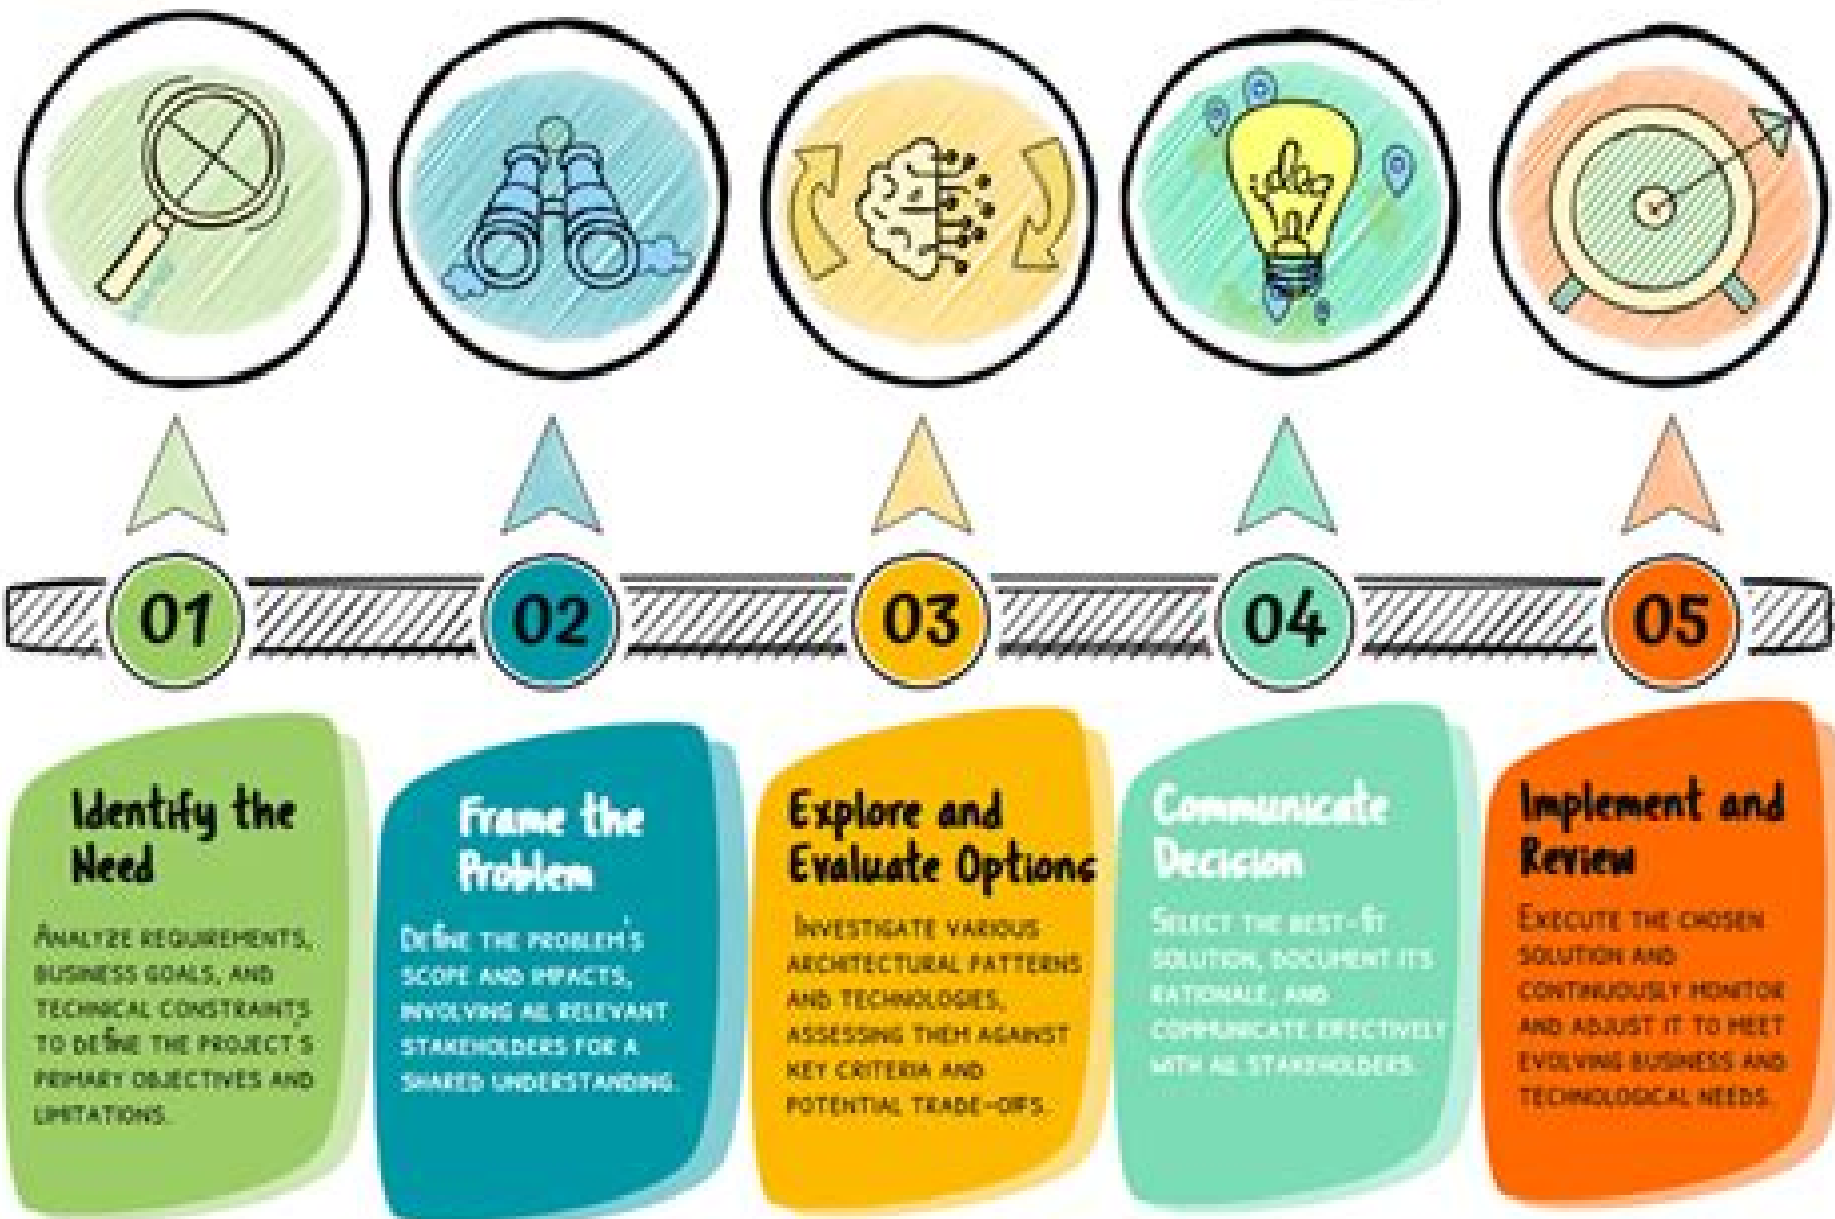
idea

01

02

03

04

05

Identify the Need

ANALYZE REQUIREMENTS, BUSINESS GOALS, AND TECHNICAL CONSTRAINTS TO DEFINE THE PROJECT'S PRIMARY OBJECTIVES AND LIMITATIONS.

Frame the Problem

DEFINE THE PROBLEM'S SCOPE AND IMPACTS, INVOLVING ALL RELEVANT STAKEHOLDERS FOR A SHARED UNDERSTANDING.

Explore and Evaluate Options

INVESTIGATE VARIOUS ARCHITECTURAL PATTERNS AND TECHNOLOGIES, ASSESSING THEM AGAINST KEY CRITERIA AND POTENTIAL TRADE-OFFS.

Communicate Decision

SELECT THE BEST-FIT SOLUTION, DOCUMENT ITS RATIONALE, AND COMMUNICATE EFFECTIVELY WITH ALL STAKEHOLDERS.

Implement and Review

EXECUTE THE CHOSEN SOLUTION AND CONTINUOUSLY MONITOR AND ADJUST IT TO MEET EVOLVING BUSINESS AND TECHNOLOGICAL NEEDS.